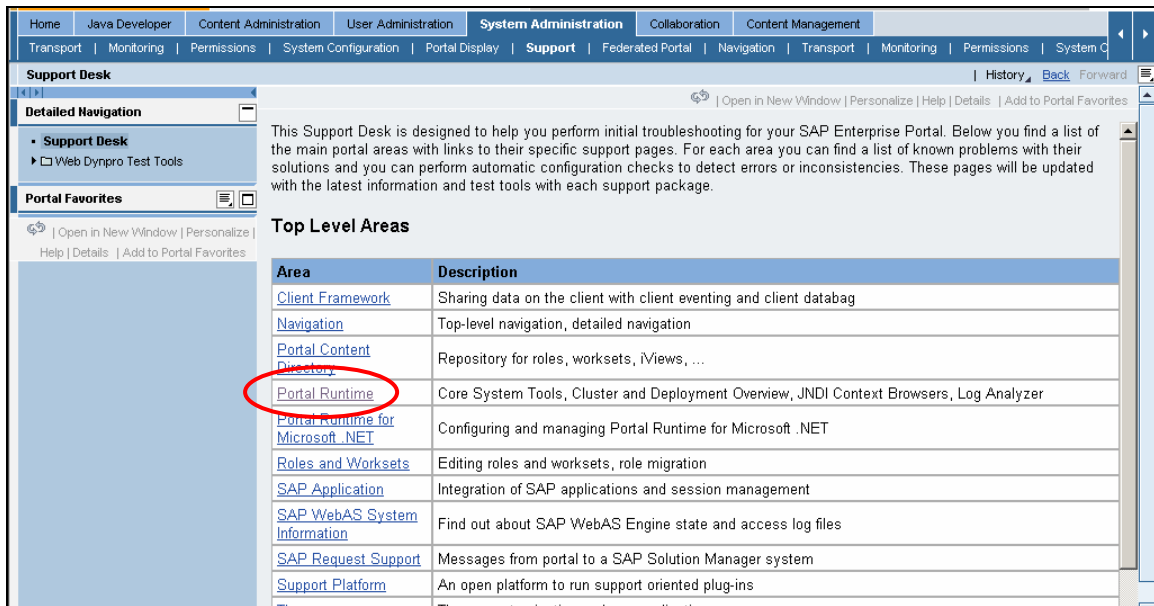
Home | Java Developer | Content Administration | User Administration | System Administration | Collaboration | Content Management

Transport | Monitoring | Permissions | System Configuration | Portal Display | Support | Federated Portal | Navigation | Transport | Monitoring | Permissions | System C

Support Desk

| History | Back Forward

Detailed Navigation

• Support Desk
▸ Web Dynpro Test Tools

Portal Favorites

| Open in New Window | Personalize | Help | Details | Add to Portal Favorites

| Open in New Window | Personalize | Help | Details | Add to Portal Favorites

This Support Desk is designed to help you perform initial troubleshooting for your SAP Enterprise Portal. Below you find a list of the main portal areas with links to their specific support pages. For each area you can find a list of known problems with their solutions and you can perform automatic configuration checks to detect errors or inconsistencies. These pages will be updated with the latest information and test tools with each support package.

Top Level Areas

| Area | Description |
|---|---|
| Client Framework | Sharing data on the client with client eventing and client databag |
| Navigation | Top-level navigation, detailed navigation |
| Portal Content Directory | Repository for roles, worksets, iViews, ... |
| Portal Runtime | Core System Tools, Cluster and Deployment Overview, JNDI Context Browsers, Log Analyzer |
| Portal Runtime for Microsoft .NET | Configuring and managing Portal Runtime for Microsoft .NET |
| Roles and Worksets | Editing roles and worksets, role migration |
| SAP Application | Integration of SAP applications and session management |
| SAP WebAS System Information | Find out about SAP WebAS Engine state and access log files |
| SAP Request Support | Messages from portal to a SAP Solution Manager system |
| Support Platform | An open platform to run support oriented plug-ins |
| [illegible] | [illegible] |